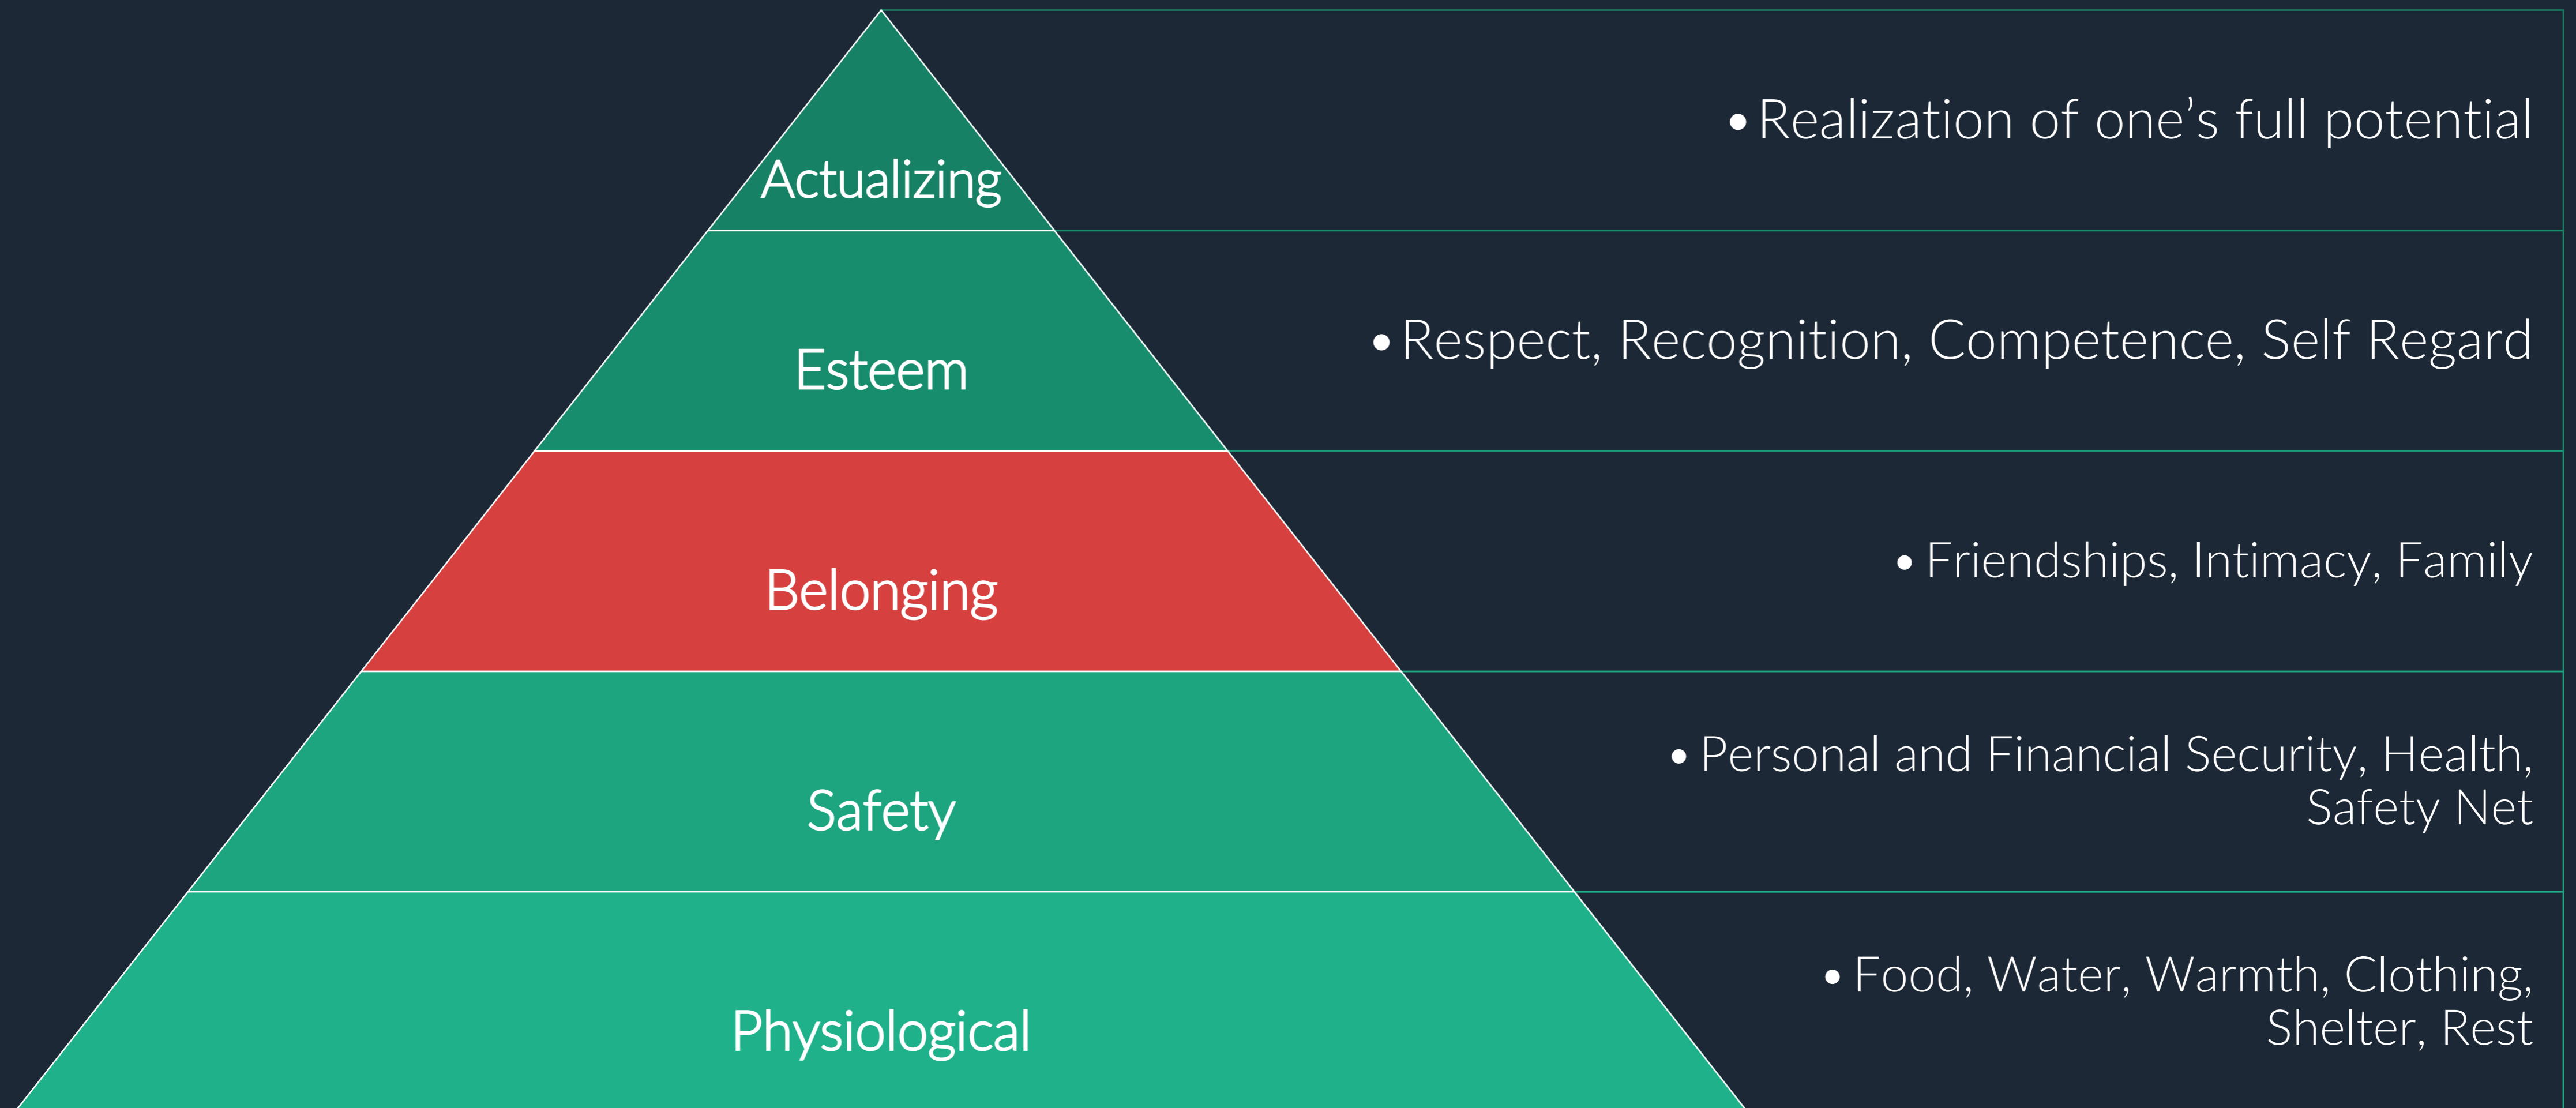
Actualizing

• Realization of one’s full potential

Esteem

• Respect, Recognition, Competence, Self Regard

Belonging

• Friendships, Intimacy, Family

Safety

• Personal and Financial Security, Health, Safety Net

Physiological

• Food, Water, Warmth, Clothing, Shelter, Rest